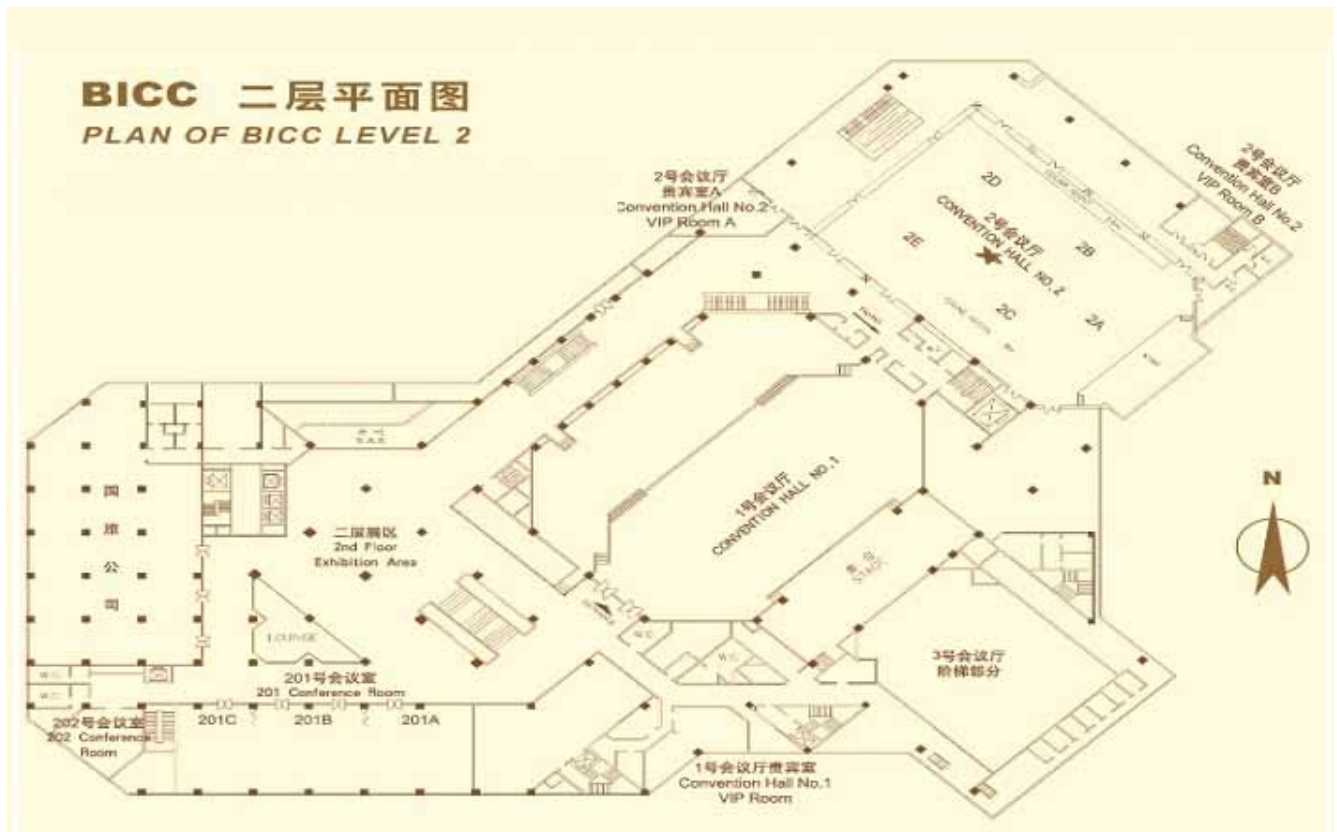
BICC 二层平面图
PLAN OF BICC LEVEL 2

2号会议厅
贵宾室A
Convention Hall No.2
VIP Room A

2号会议厅
贵宾室B
Convention Hall No.2
VIP Room B

2D
2号会议厅
CONVENTION HALL NO.2
2B
2E
2C
2A

1号会议厅
CONVENTION HALL NO.1

舞台
STAGE

N

国
旅
公
司

二层展区
2nd Floor
Exhibition Area

LOUNGE

201号会议室
201 Conference Room
201C
201B
201A

202号会议室
202 Conference Room

W.C.
W.C.
W.C.
W.C.

3号会议厅
阶梯部分

1号会议厅贵宾室
Convention Hall No.1
VIP Room